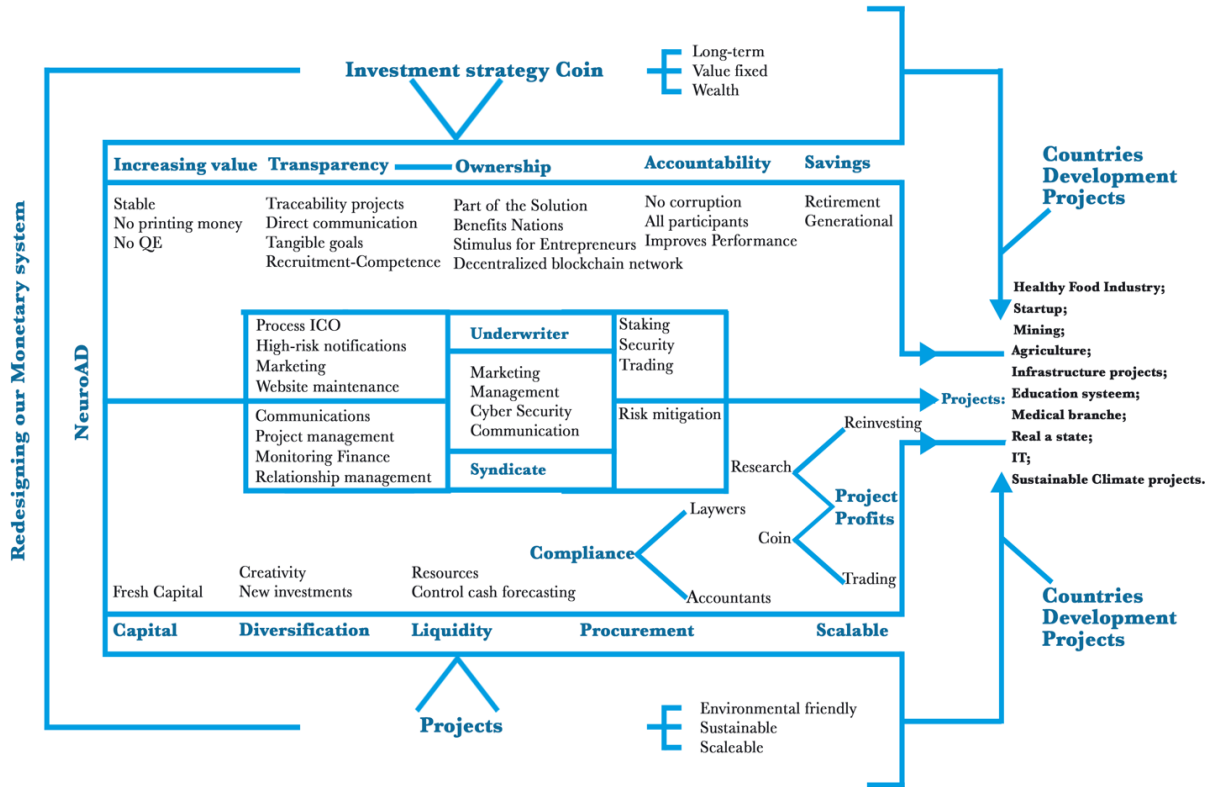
Redesigning our Monetary system

Investment strategy Coin

Long-term
Value fixed
Wealth

NeuroAD

Increasing value
Transparency
Ownership
Accountability
Savings

Stable
No printing money
No QE

Traceability projects
Direct communication
Tangible goals
Recruitment-Competence

Part of the Solution
Benefits Nations
Stimulus for Entrepreneurs
Decentralized blockchain network

No corruption
All participants
Improves Performance

Retirement
Generational

Countries Development Projects

Process ICO
High-risk notifications
Marketing
Website maintenance

Underwriter

Staking
Security
Trading

Marketing
Management
Cyber Security
Communication

Communications
Project management
Monitoring Finance
Relationship management

Syndicate

Risk mitigation

Healthy Food Industry;
Startup;
Mining;
Agriculture;
Infrastructure projects;
Education systeem;
Medical branche;
Real a state;
IT;
Sustainable Climate projects.

Projects:

Reinvesting
Research
Project Profits
Coin
Trading

Laywers
Compliance
Accountants

Fresh Capital
Creativity
New investments
Resources
Control cash forecasting

Capital
Diversification
Liquidity
Procurement
Scalable

Countries Development Projects

Projects

Environmental friendly
Sustainable
Scaleable